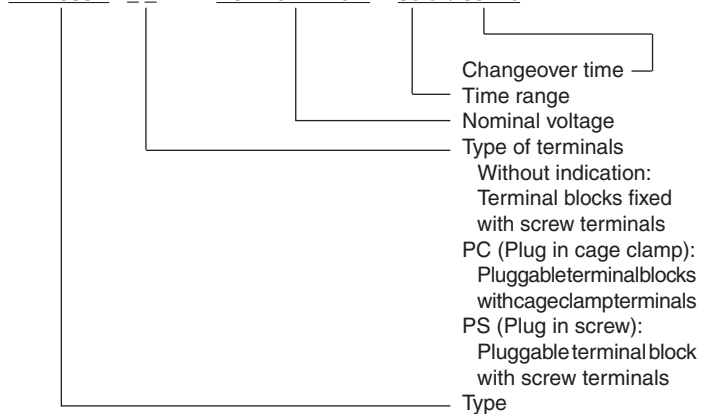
Changeover time
Time range
Nominal voltage
Type of terminals
Without indication:
Terminal blocks fixed
with screw terminals
PC (Plug in cage clamp):
Pluggableterminalblocks
withcageclampterminals
PS (Plug in screw):
Pluggable terminal block
with screw terminals
Type